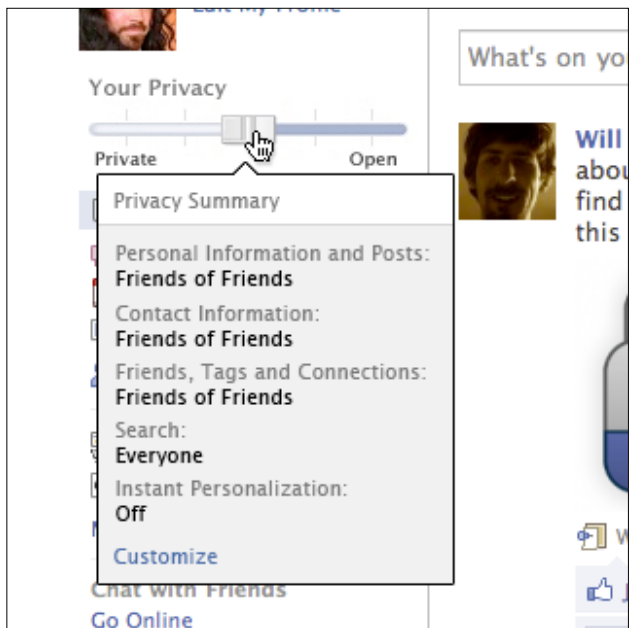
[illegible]

Your Privacy

Private

Open

Privacy Summary

Personal Information and Posts:
Friends of Friends

Contact Information:
Friends of Friends

Friends, Tags and Connections:
Friends of Friends

Search:
Everyone

Instant Personalization:
Off

Customize

Chat with Friends

Go Online

What's on yo

Will
abo
find
this